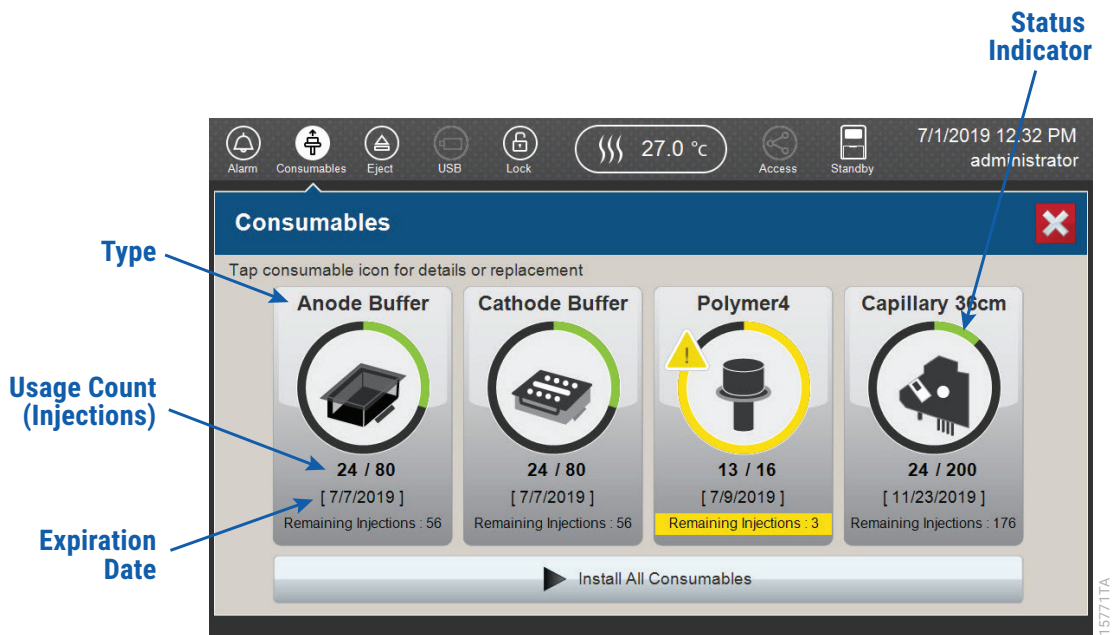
Status Indicator

Alarm Consumables Eject USB Lock 27.0 °C Access Standby 7/1/2019 12.32 PM administrator

Consumables

Type

Tap consumable icon for details or replacement

Anode Buffer

Cathode Buffer

Polymer4

Capillary 36cm

Usage Count (Injections)

24 / 80
[ 7/7/2019 ]
Remaining Injections : 56

24 / 80
[ 7/7/2019 ]
Remaining Injections : 56

13 / 16
[ 7/9/2019 ]
Remaining Injections : 3

24 / 200
[ 11/23/2019 ]
Remaining Injections : 176

Expiration Date

Install All Consumables

15771TA